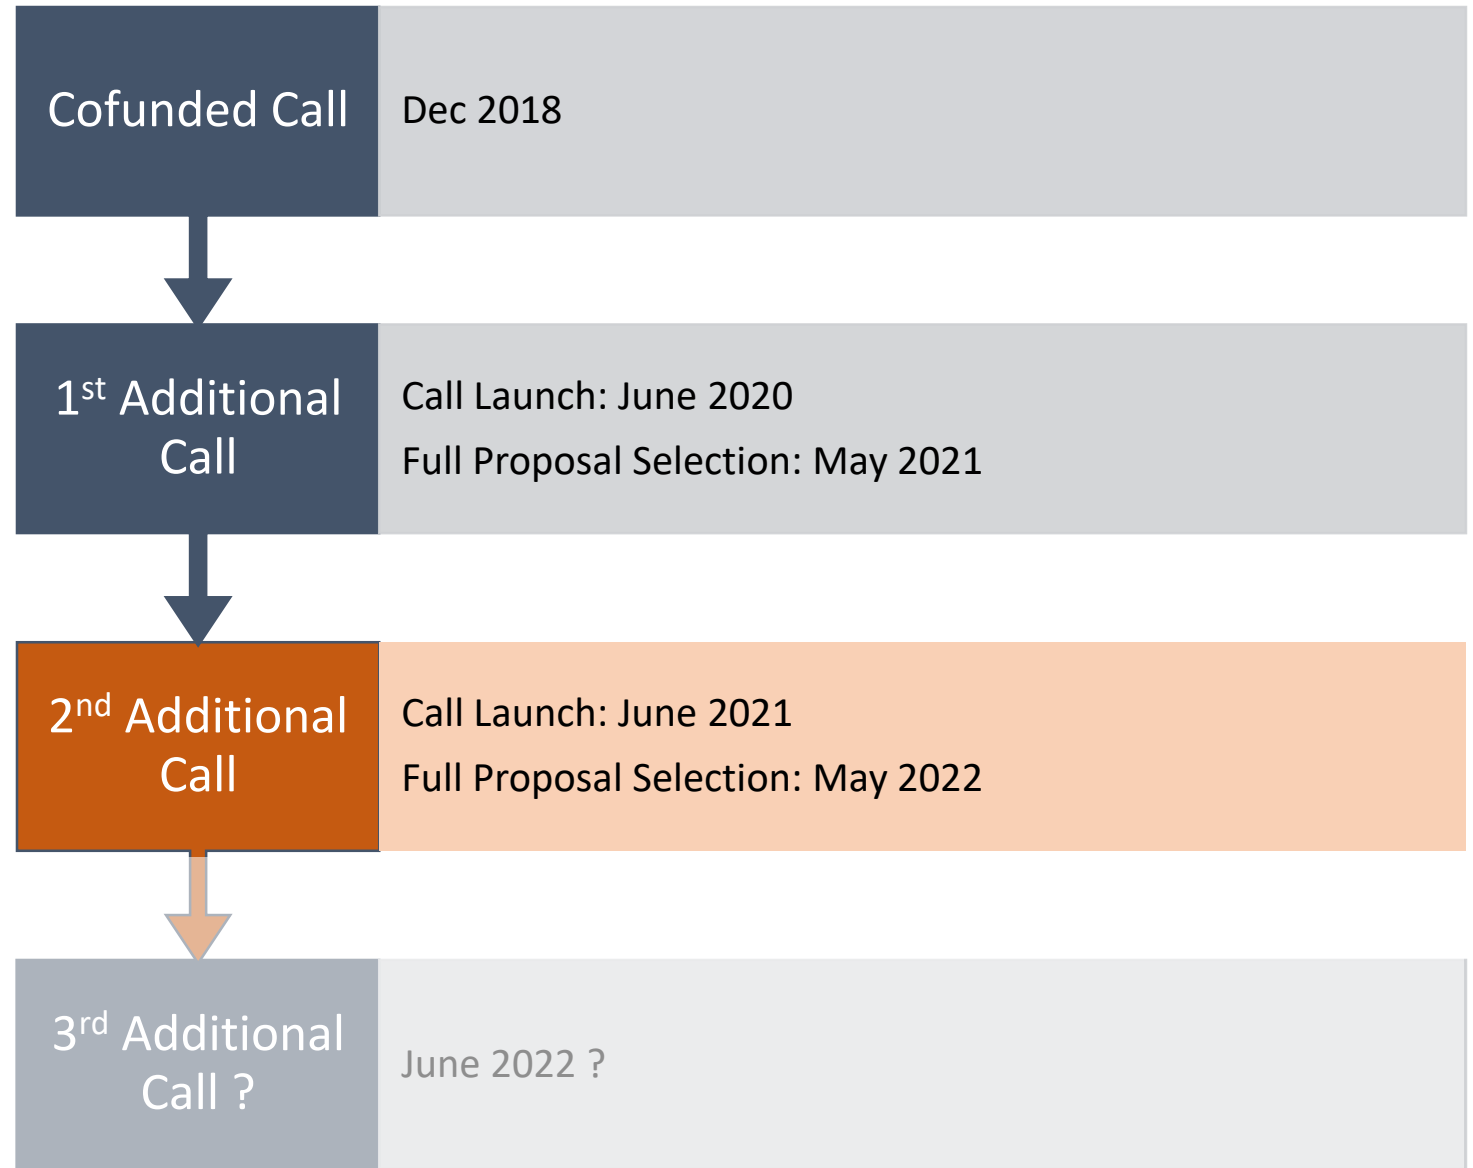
Cofunded Call

Dec 2018

1$^{st}$ Additional Call

Call Launch: June 2020

Full Proposal Selection: May 2021

2$^{nd}$ Additional Call

Call Launch: June 2021

Full Proposal Selection: May 2022

3$^{rd}$ Additional Call ?

June 2022 ?